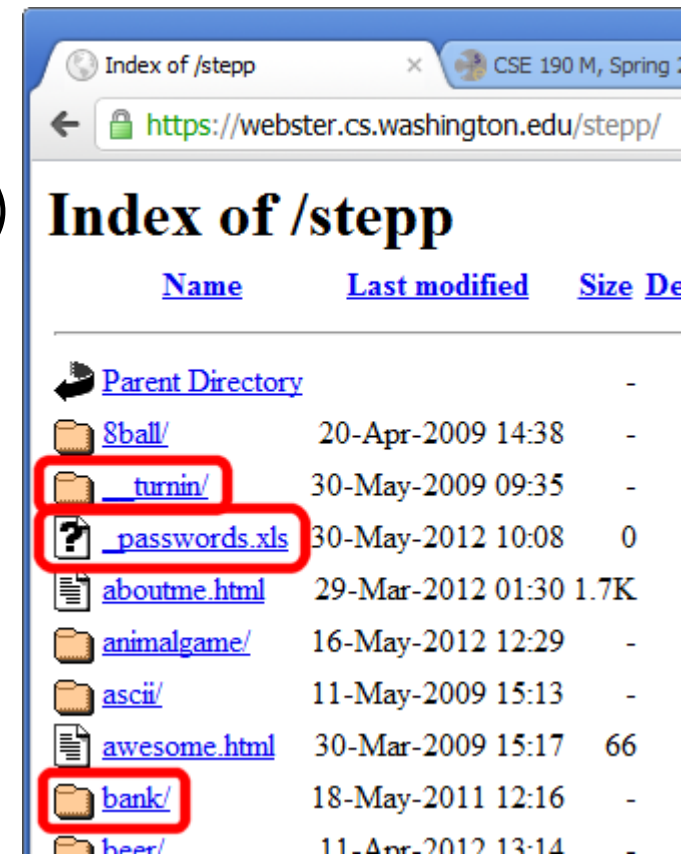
Index of /stepp ×
CSE 190 M, Spring 2

https://webster.cs.washington.edu/stepp/

Index of /stepp

| Name | Last modified | Size | De |
|---|---|---|---|
| Parent Directory | | - | |
| 8ball/ | 20-Apr-2009 14:38 | - | |
| __turnin/ | 30-May-2009 09:35 | - | |
| _passwords.xls | 30-May-2012 10:08 | 0 | |
| aboutme.html | 29-Mar-2012 01:30 | 1.7K | |
| animalgame/ | 16-May-2012 12:29 | - | |
| ascii/ | 11-May-2009 15:13 | - | |
| awesome.html | 30-Mar-2009 15:17 | 66 | |
| bank/ | 18-May-2011 12:16 | - | |
| beer/ | 11-Apr-2012 13:14 | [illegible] | |